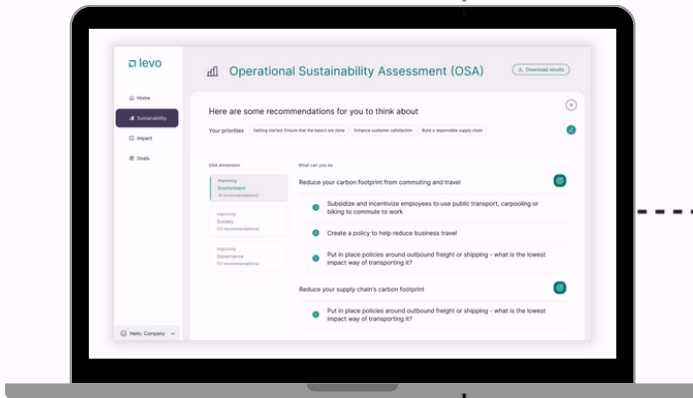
levo

Home
Sustainability
Impact
Goals

Hello, Company

Operational Sustainability Assessment (OSA)

Download results

Here are some recommendations for you to think about

Your priorities
Getting started: Ensure that the basics are done
Enhance customer satisfaction
Build a responsible supply chain

OSA dimension

Improving
Environment
(6 recommendations)

Improving
Society
(12 recommendations)

Improving
Governance
(10 recommendations)

What can you do

Reduce your carbon footprint from commuting and travel

Subsidize and incentivize employees to use public transport, carpooling or biking to commute to work

Create a policy to help reduce business travel

Put in place policies around outbound freight or shipping - what is the lowest impact way of transporting it?

Reduce your supply chain's carbon footprint

Put in place policies around outbound freight or shipping - what is the lowest impact way of transporting it?